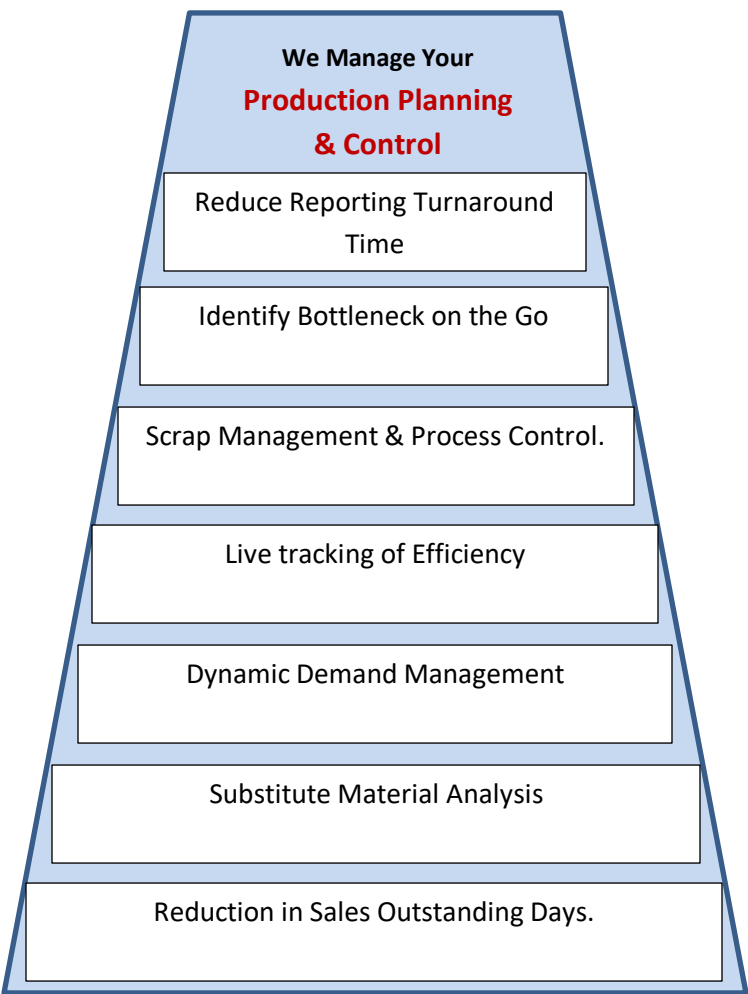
We Manage Your
Production Planning & Control

Reduce Reporting Turnaround Time

Identify Bottleneck on the Go

Scrap Management & Process Control.

Live tracking of Efficiency

Dynamic Demand Management

Substitute Material Analysis

Reduction in Sales Outstanding Days.